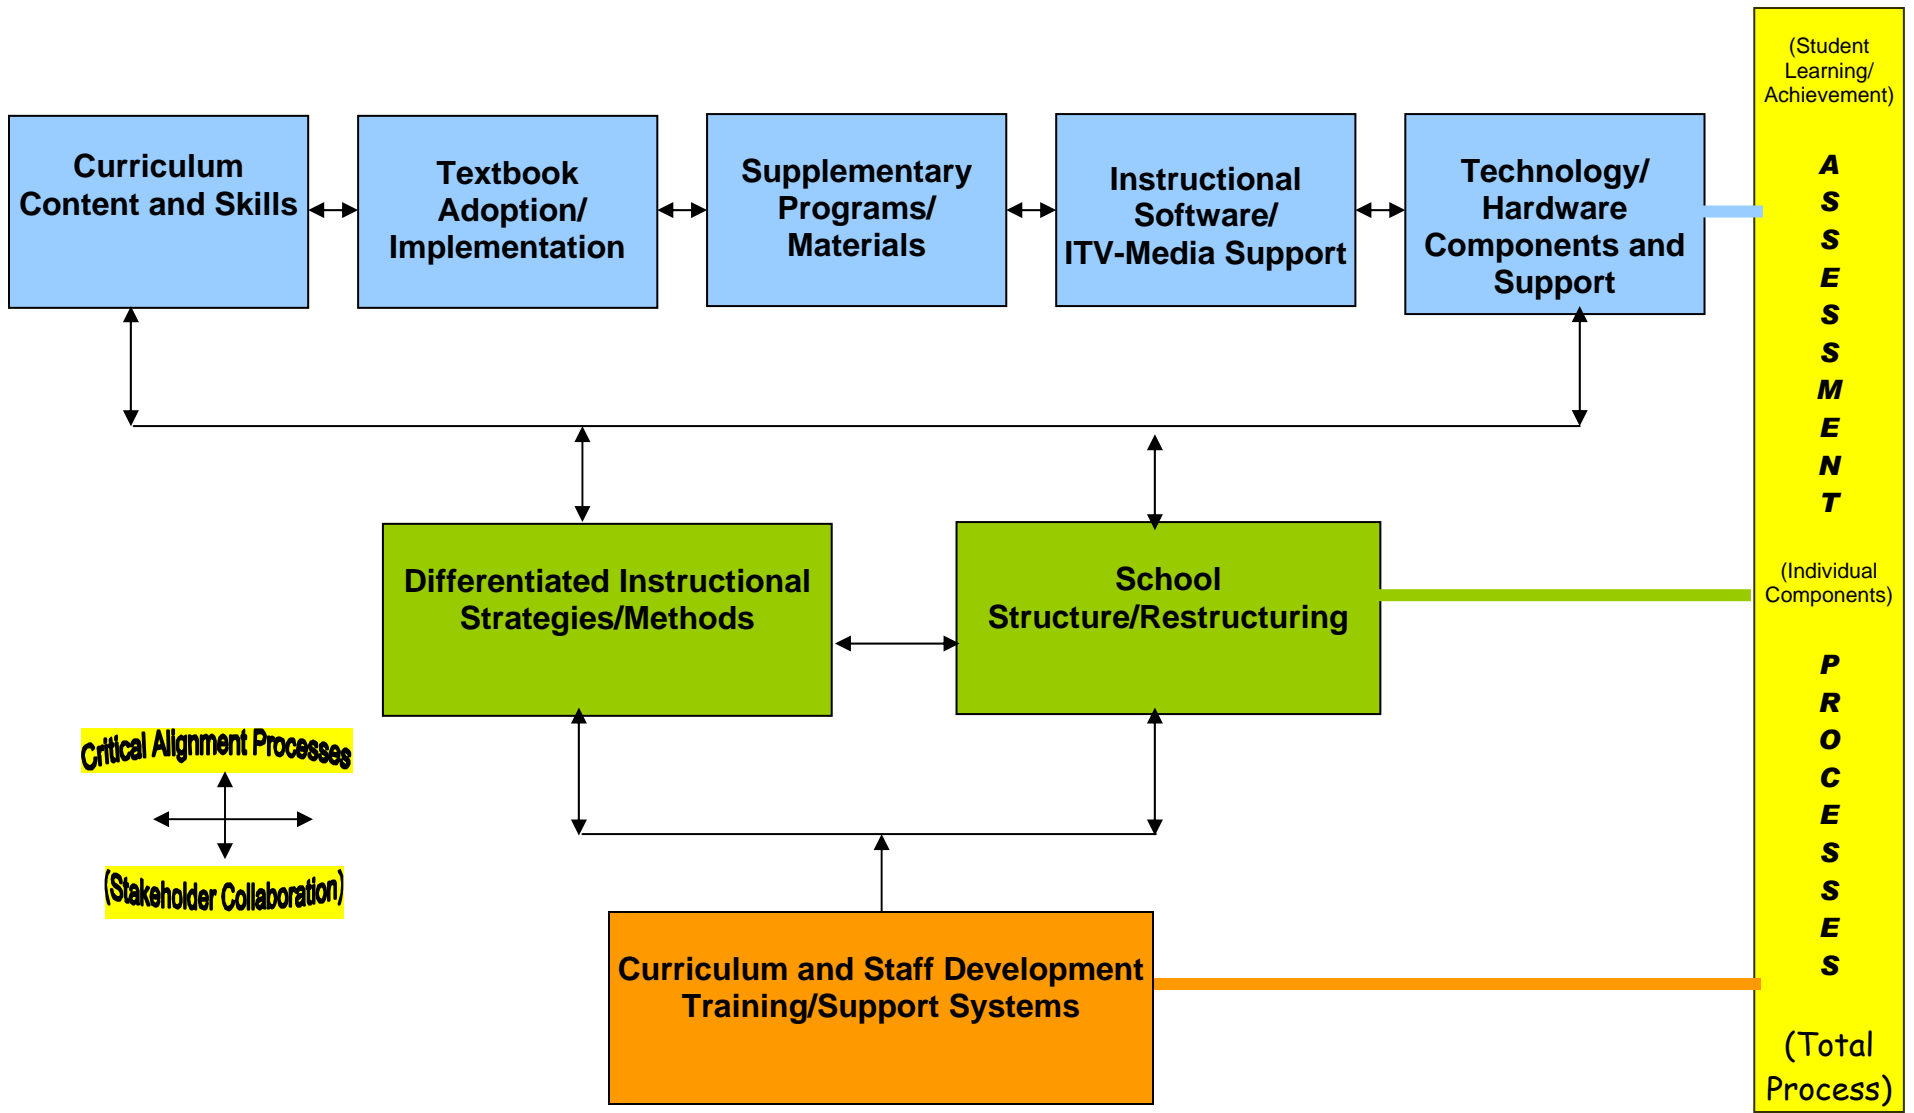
Curriculum Content and Skills

Textbook Adoption/ Implementation

Supplementary Programs/ Materials

Instructional Software/ ITV-Media Support

Technology/ Hardware Components and Support

(Student Learning/ Achievement)

A
S
S
E
S
S
M
E
N
T

(Individual Components)

P
R
O
C
E
S
S
E
S

(Total Process)

Differentiated Instructional Strategies/Methods

School Structure/Restructuring

Critical Alignment Processes

(Stakeholder Collaboration)

Curriculum and Staff Development Training/Support Systems